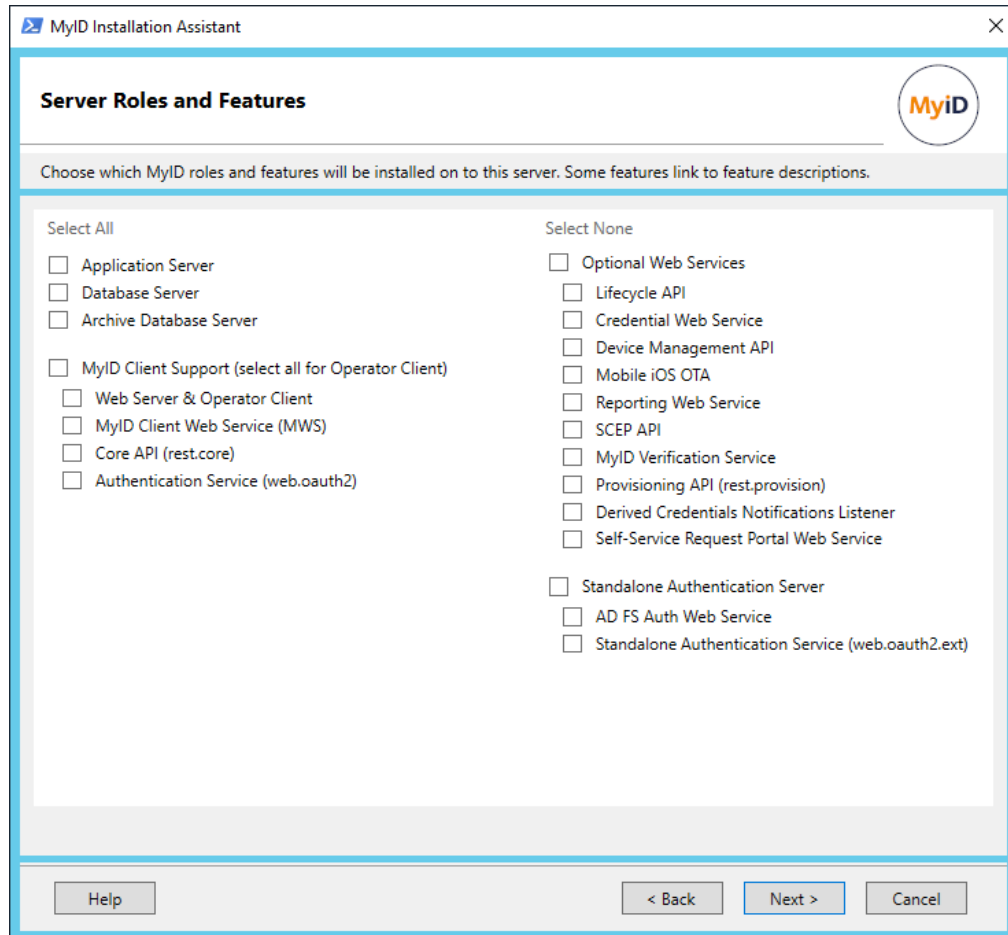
MyID Installation Assistant

Server Roles and Features

MyID

Choose which MyID roles and features will be installed on to this server. Some features link to feature descriptions.

Select All

Application Server
Database Server
Archive Database Server

MyID Client Support (select all for Operator Client)
Web Server & Operator Client
MyID Client Web Service (MWS)
Core API (rest.core)
Authentication Service (web.oauth2)

Select None

Optional Web Services
Lifecycle API
Credential Web Service
Device Management API
Mobile iOS OTA
Reporting Web Service
SCEP API
MyID Verification Service
Provisioning API (rest.provision)
Derived Credentials Notifications Listener
Self-Service Request Portal Web Service

Standalone Authentication Server
AD FS Auth Web Service
Standalone Authentication Service (web.oauth2.ext)

Help

< Back

Next >

Cancel